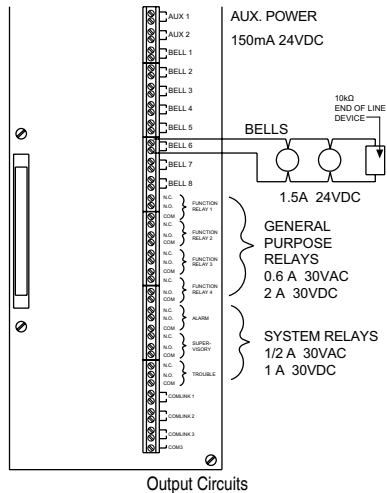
AUX 1
AUX 2
BELL 1
BELL 2
BELL 3
BELL 4
BELL 5
BELL 6
BELL 7
BELL 8

AUX. POWER
150mA 24VDC

10kΩ
END OF LINE
DEVICE

BELLS

1.5A 24VDC

N.C.
N.O.
COM
FUNCTION RELAY 1
N.C.
N.O.
COM
FUNCTION RELAY 2
N.C.
N.O.
COM
FUNCTION RELAY 3
N.C.
N.O.
COM
FUNCTION RELAY 4

GENERAL
PURPOSE
RELAYS
0.6 A 30VAC
2 A 30VDC

N.C.
N.O.
COM
ALARM
N.C.
N.O.
COM
SUPERVISORY
N.C.
N.O.
COM
TROUBLE

SYSTEM RELAYS
1/2 A 30VAC
1 A 30VDC

COMLINK 1
COMLINK 2
COMLINK 3
COMG

Output Circuits